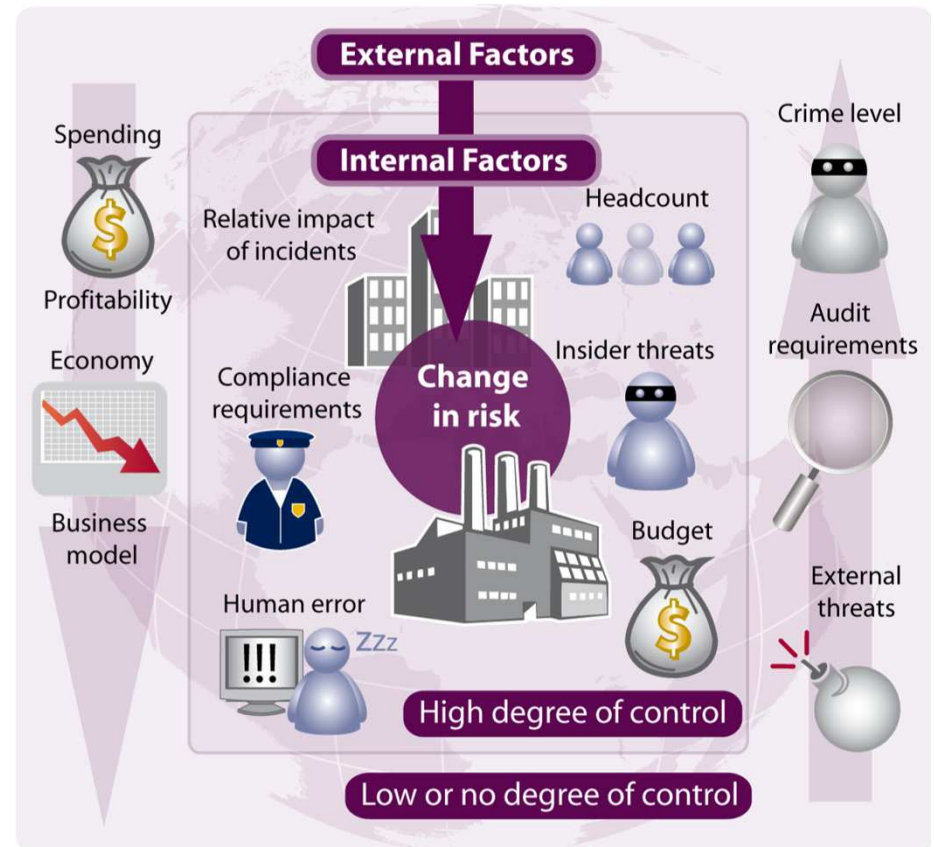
External Factors

Internal Factors

Spending

Profitability

Economy

Business model

Relative impact of incidents

Headcount

Crime level

Compliance requirements

Change in risk

Insider threats

Audit requirements

Budget

Human error

!!!

ZZz

External threats

High degree of control

Low or no degree of control